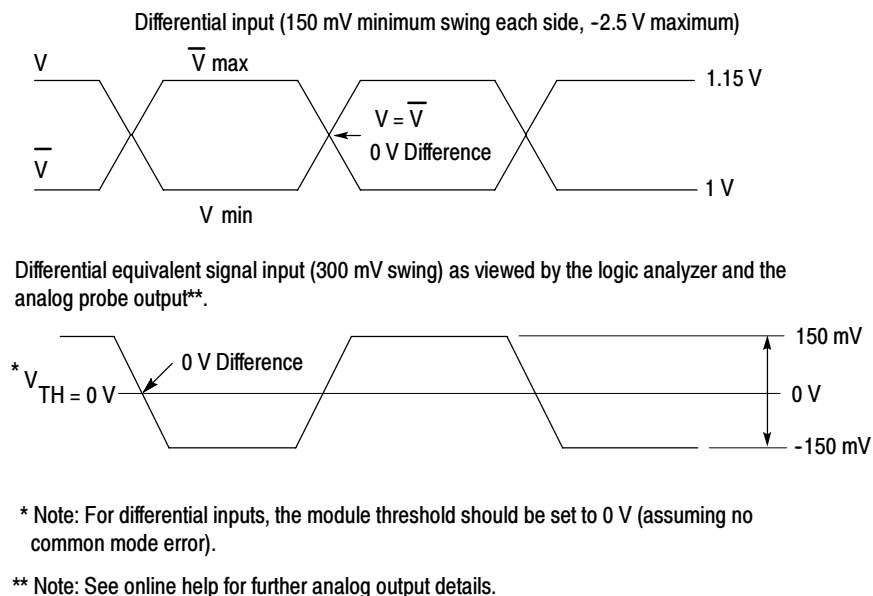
Differential input (150 mV minimum swing each side, -2.5 V maximum)

V

$\overline{V}$ max

1.15 V

$V = \overline{V}$

0 V Difference

$\overline{V}$

1 V

V min

Differential equivalent signal input (300 mV swing) as viewed by the logic analyzer and the analog probe output**.

150 mV

0 V Difference

$^{*}V_{TH} = 0\ V$

0 V

-150 mV

* Note: For differential inputs, the module threshold should be set to 0 V (assuming no common mode error).

** Note: See online help for further analog output details.